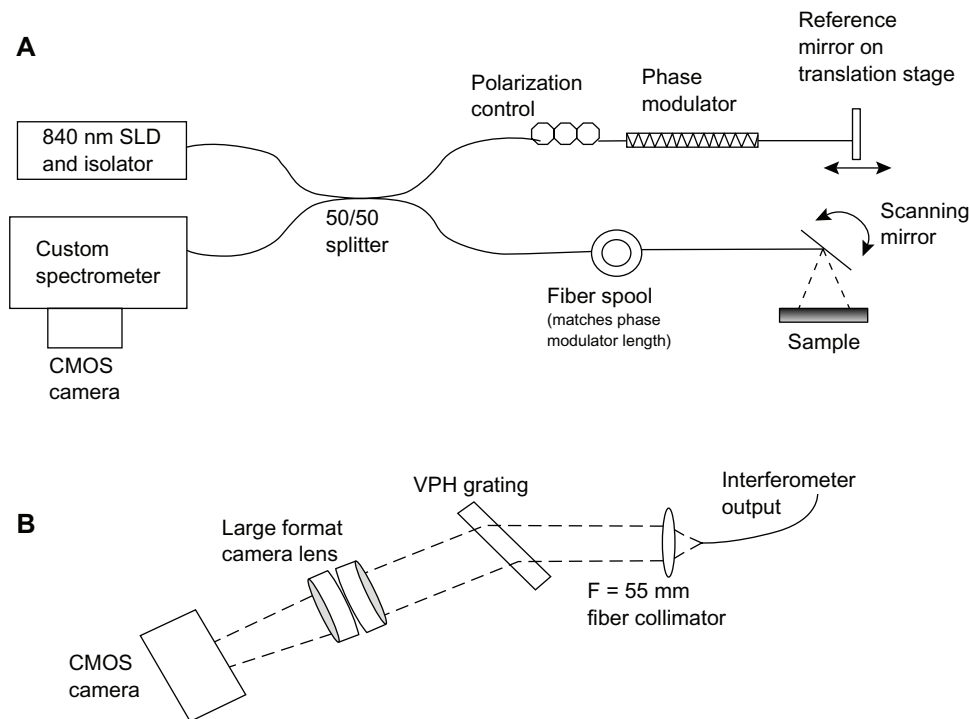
A

840 nm SLD and isolator

Custom spectrometer

CMOS camera

50/50 splitter

Polarization control

Phase modulator

Reference mirror on translation stage

Scanning mirror

Fiber spool
(matches phase modulator length)

Sample

B

CMOS camera

Large format camera lens

VPH grating

Interferometer output

F = 55 mm fiber collimator